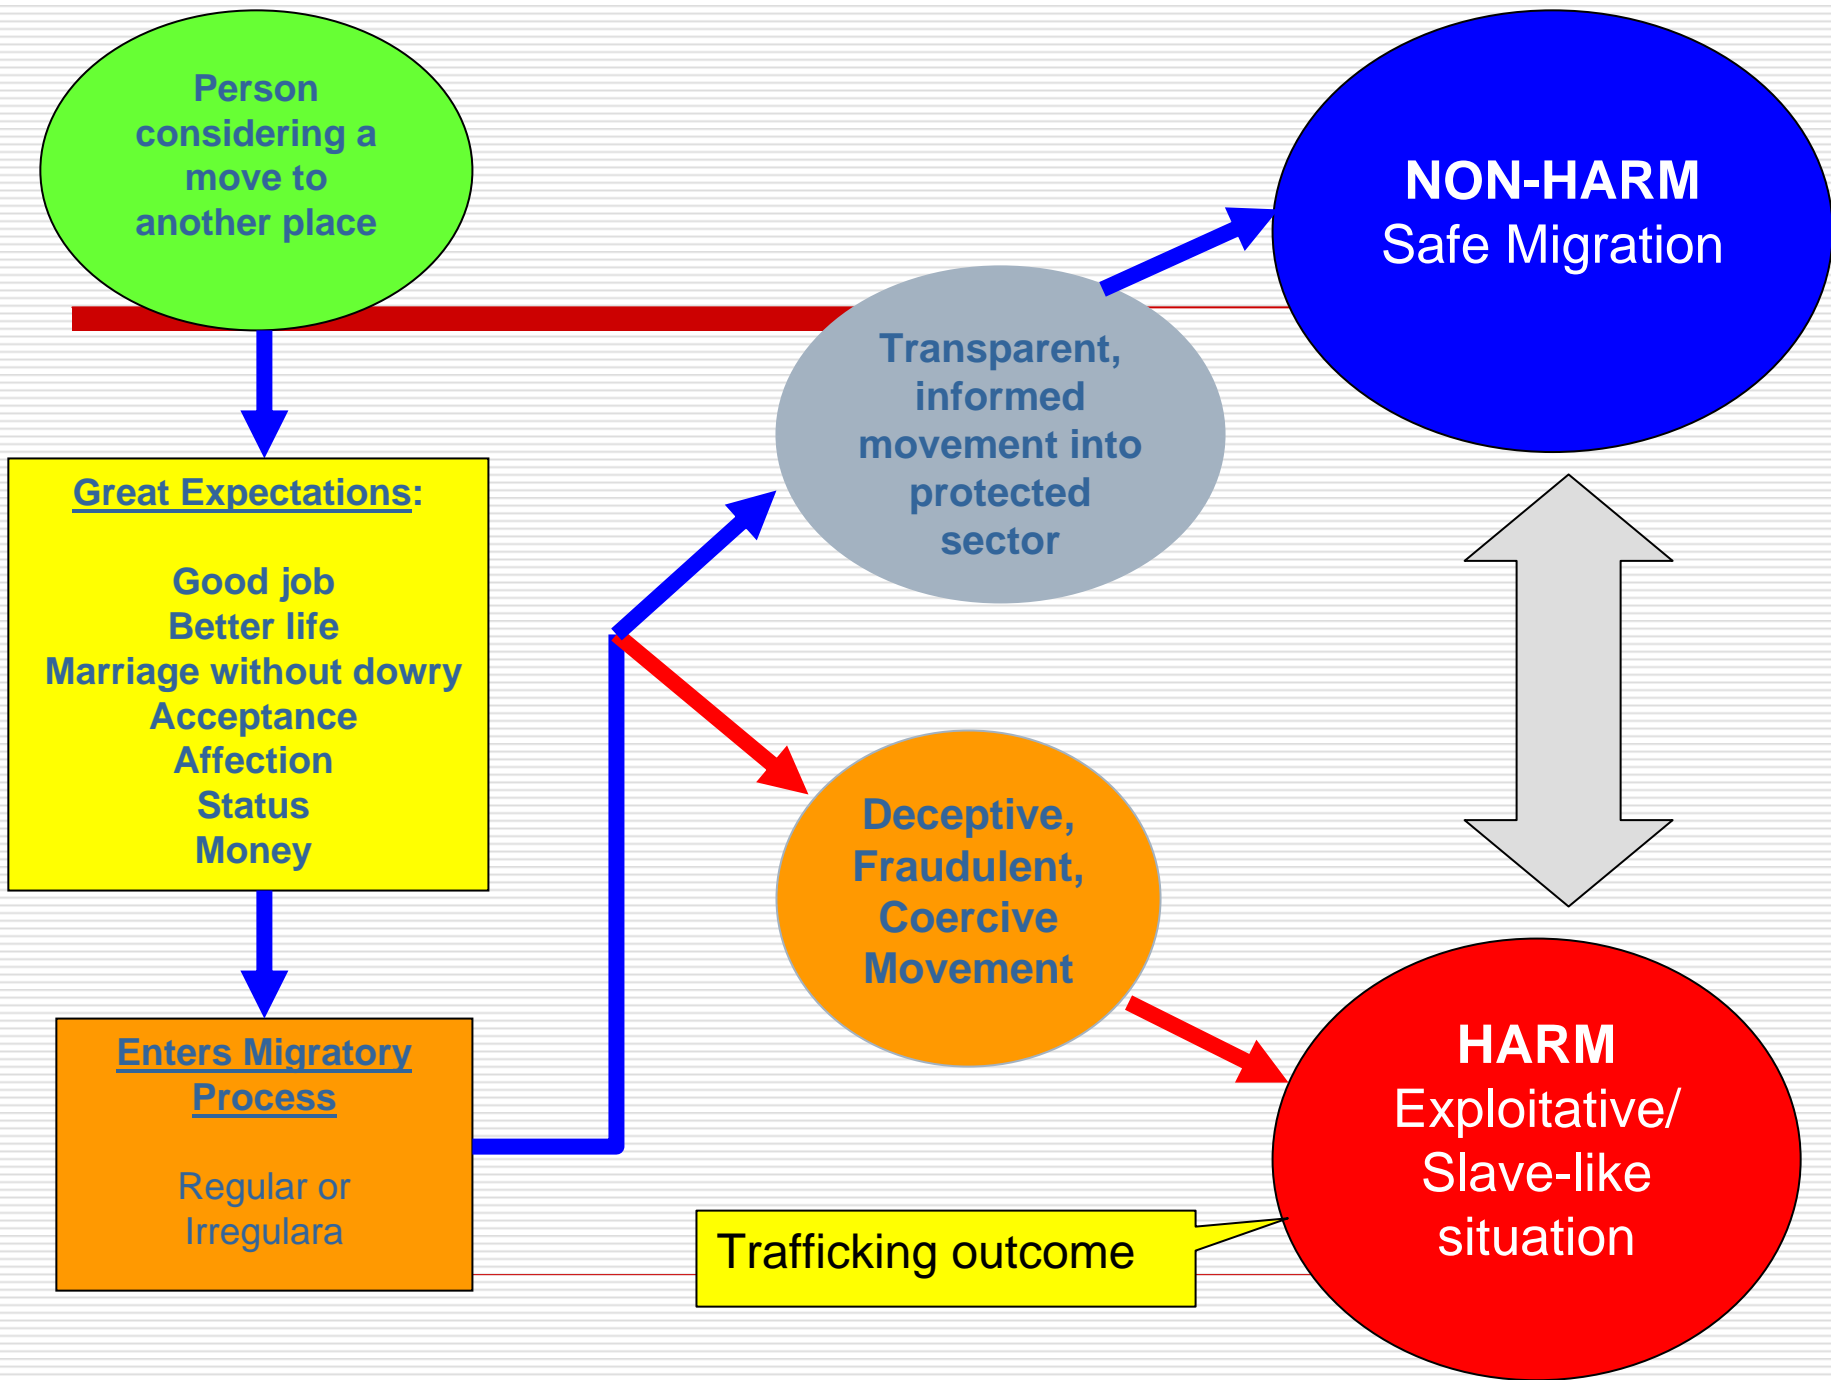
Person considering a move to another place

NON-HARM
Safe Migration

Transparent, informed movement into protected sector

Great Expectations:

Good job
Better life
Marriage without dowry
Acceptance
Affection
Status
Money

Deceptive, Fraudulent, Coercive Movement

Enters Migratory Process

Regular or Irregulara

HARM
Exploitative/ Slave-like situation

Trafficking outcome